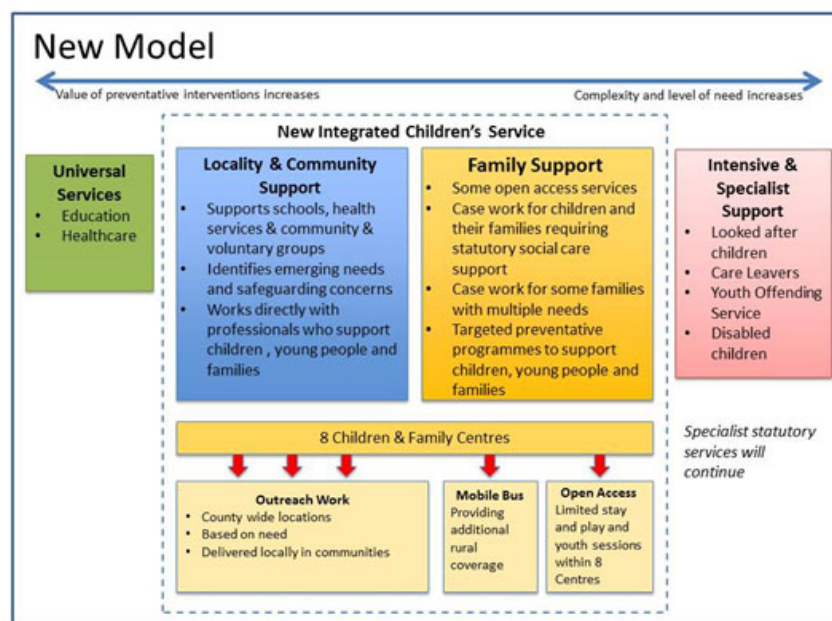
New Model

Value of preventative interventions increases

Complexity and level of need increases

New Integrated Children's Service

Universal Services
- Education
- Healthcare

Locality & Community Support
- Supports schools, health services & community & voluntary groups
- Identifies emerging needs and safeguarding concerns
- Works directly with professionals who support children , young people and families

Family Support
- Some open access services
- Case work for children and their families requiring statutory social care support
- Case work for some families with multiple needs
- Targeted preventative programmes to support children, young people and families

Intensive & Specialist Support
- Looked after children
- Care Leavers
- Youth Offending Service
- Disabled children

8 Children & Family Centres

Specialist statutory services will continue

Outreach Work
- County wide locations
- Based on need
- Delivered locally in communities

Mobile Bus
Providing additional rural coverage

Open Access
Limited stay and play and youth sessions within 8 Centres